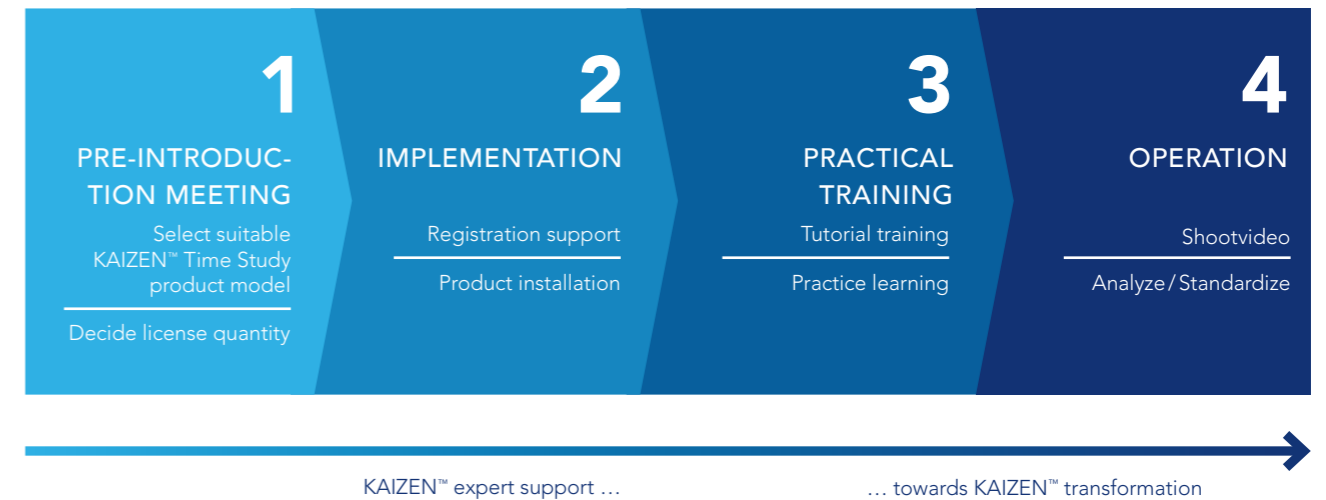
1

PRE-INTRODUCTION MEETING

Select suitable KAIZEN™ Time Study product model

Decide license quantity

2

IMPLEMENTATION

Registration support

Product installation

3

PRACTICAL TRAINING

Tutorial training

Practice learning

4

OPERATION

Shootvideo

Analyze / Standardize

KAIZEN™ expert support …

… towards KAIZEN™ transformation